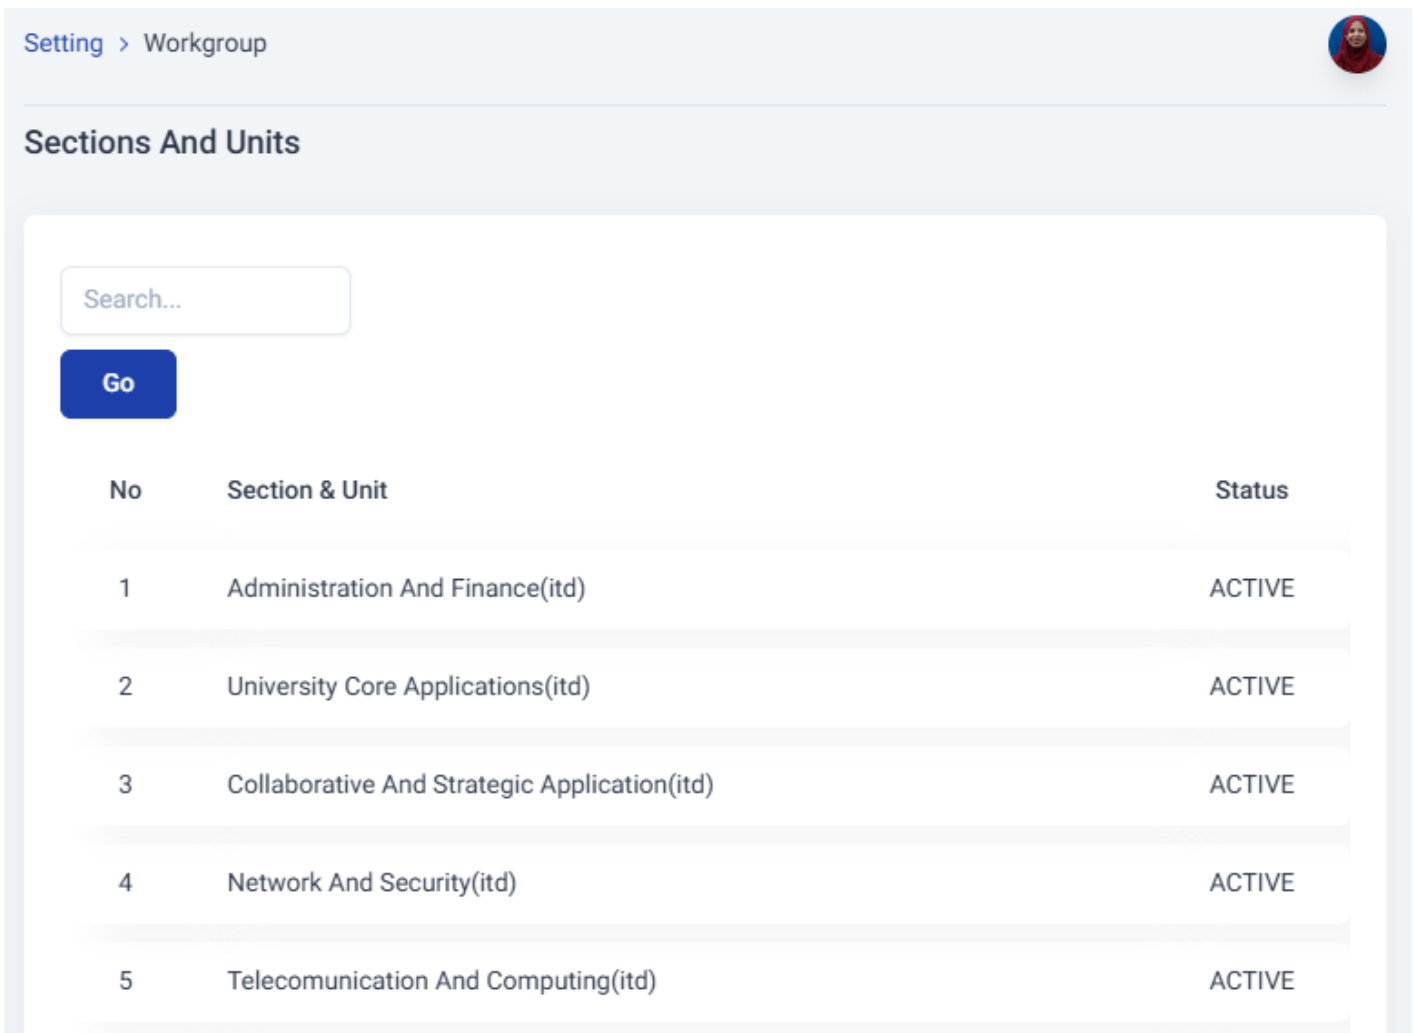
Setting > Workgroup

Sections And Units

Search...

Go

| No | Section & Unit | Status |
|---|---|---|
| 1 | Administration And Finance(itd) | ACTIVE |
| 2 | University Core Applications(itd) | ACTIVE |
| 3 | Collaborative And Strategic Application(itd) | ACTIVE |
| 4 | Network And Security(itd) | ACTIVE |
| 5 | Telecomunication And Computing(itd) | ACTIVE |